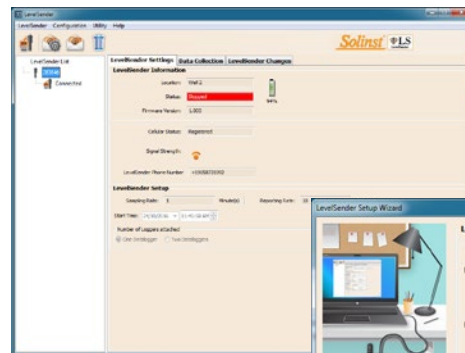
LevelSender

LevelSender Configuration Utility Help

Solinst LS

LevelSender List

Connected

LevelSender Settings Data Collection LevelSender Changes

LevelSender Information

Location: Well 1

Status: Stopped

Firmware Version: 1.003

94%

Cellular Status: Registered

Signal Strength:

LevelSender Phone Number: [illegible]

LevelSender Setup

Sampling Rate: 1 Minute(s)

Reporting Rate: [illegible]

Start Time: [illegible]

Number of Loggers attached

One levelogger Two leveloggers

LevelSender Setup Wizard